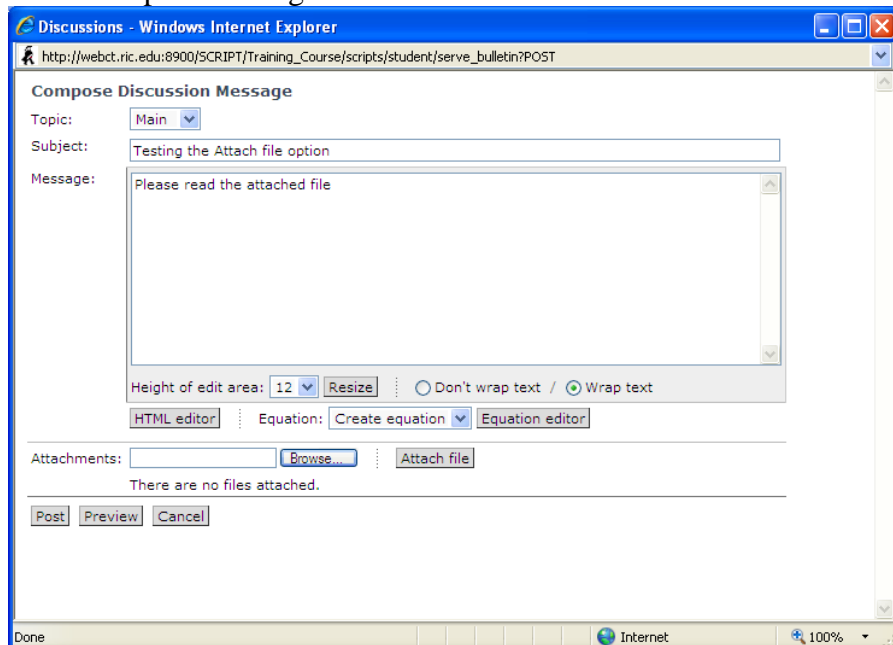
Discussions - Windows Internet Explorer

http://webct.ric.edu:8900/SCRIPT/Training_Course/scripts/student/serve_bulletin?POST

Compose Discussion Message

Topic: Main

Subject: Testing the Attach file option

Message: Please read the attached file

Height of edit area: 12 Resize Don't wrap text / Wrap text

HTML editor Equation: Create equation Equation editor

Attachments: Browse... Attach file

There are no files attached.

Post Preview Cancel

Done Internet 100%